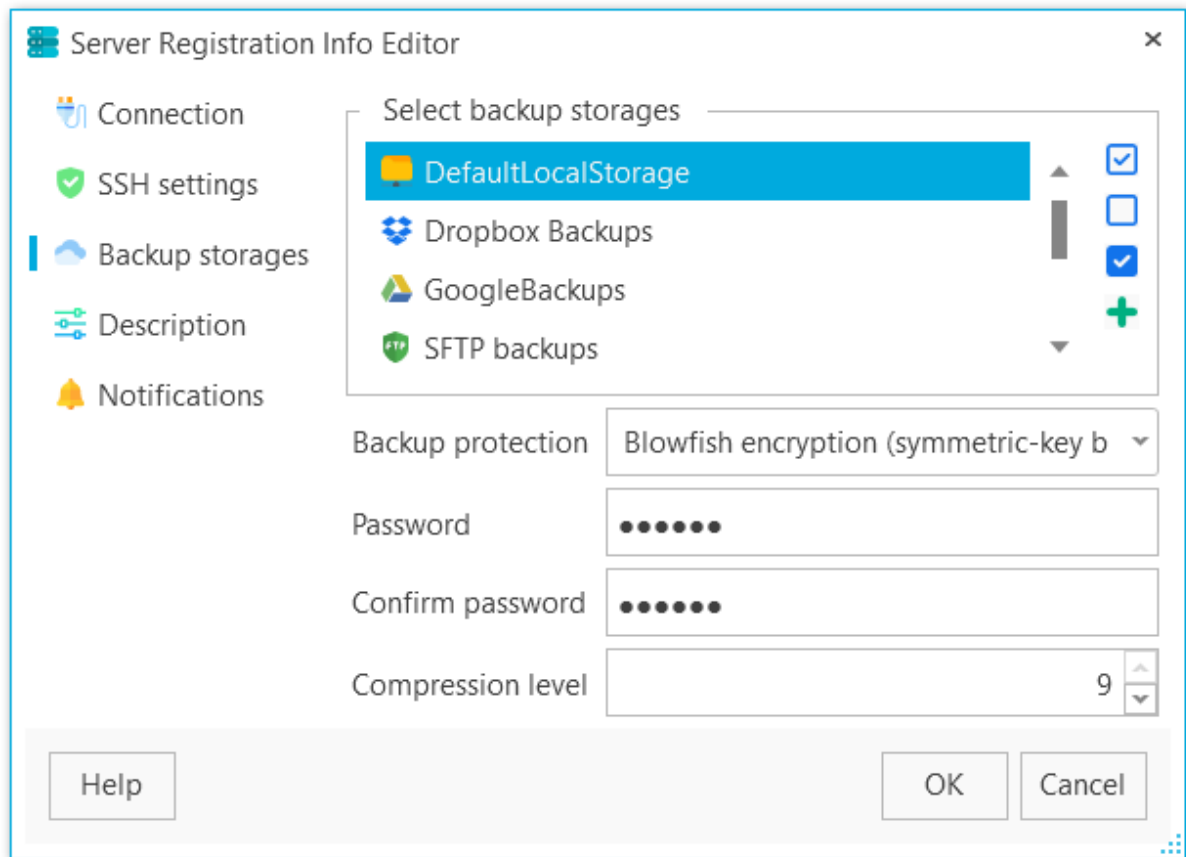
Server Registration Info Editor

Connection
SSH settings
Backup storages
Description
Notifications

Select backup storages
DefaultLocalStorage
Dropbox Backups
GoogleBackups
SFTP backups

Backup protection
Blowfish encryption (symmetric-key b
Password
●●●●●●
Confirm password
●●●●●●
Compression level
9

Help
OK
Cancel